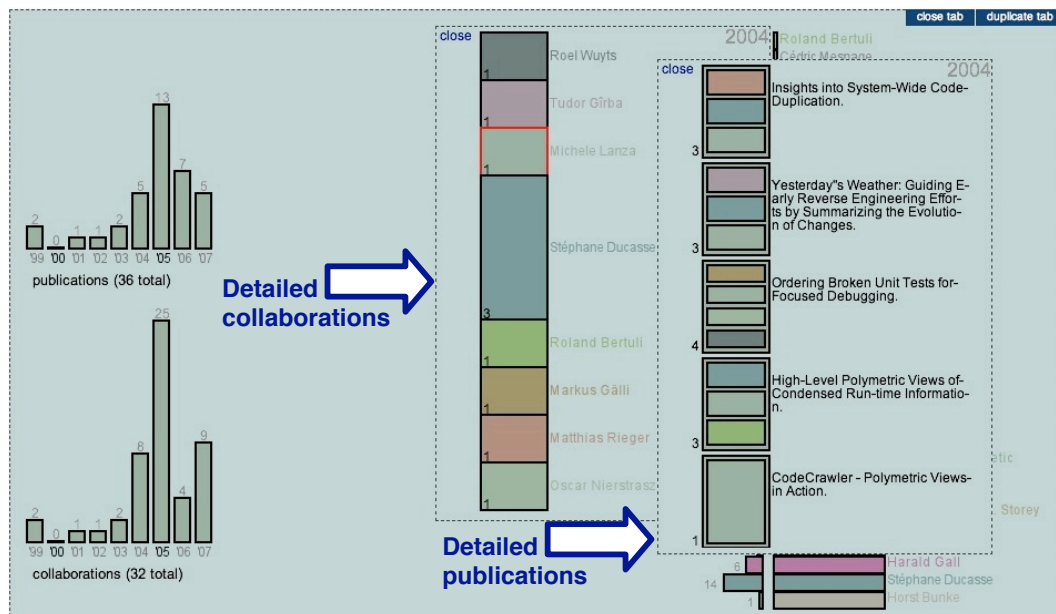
close tab duplicate tab

2 0 1 1 2 5 13 7 5
'99 '00 '01 '02 '03 '04 '05 '06 '07
publications (36 total)

2 0 1 1 2 8 25 4 9
'99 '00 '01 '02 '03 '04 '05 '06 '07
collaborations (32 total)

Detailed collaborations

Detailed publications

close
2004
Roel Wuyts
1
Tudor Gîrba
Michele Lanza
1
Stéphane Ducasse
3
Roland Bertuli
1
Markus Gälli
1
Matthias Rieger
1
Oscar Nierstrasz
1

Roland Bertuli
Cédric Mesnage

close
2004
Insights into System-Wide Code-Duplication.
3
Yesterday"s Weather: Guiding Early Reverse Engineering Efforts by Summarizing the Evolution of Changes.
3
Ordering Broken Unit Tests for-Focused Debugging.
4
High-Level Polymetric Views of-Condensed Run-time Information.
3
CodeCrawler - Polymetric Views-in Action.
1

etic
Storey

6 Harald Gall
14 Stéphane Ducasse
Horst Bunke